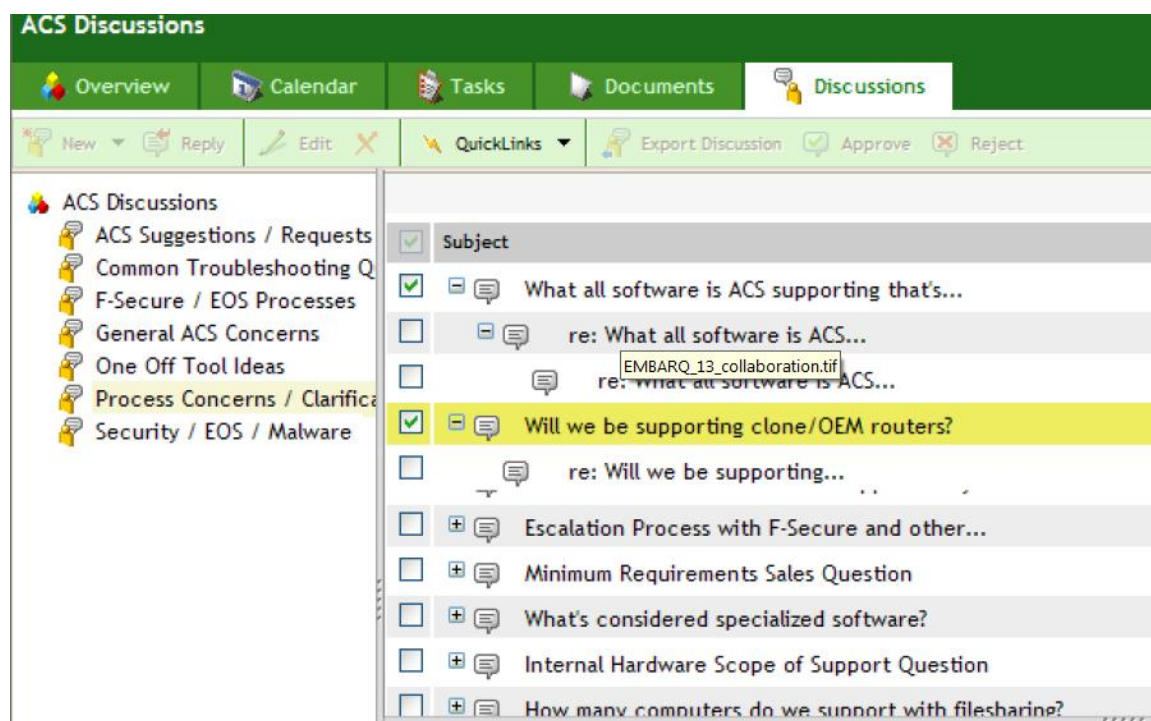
ACS Discussions

Overview Calendar Tasks Documents Discussions

New Reply Edit QuickLinks Export Discussion Approve Reject

ACS Discussions
ACS Suggestions / Requests
Common Troubleshooting Q
F-Secure / EOS Processes
General ACS Concerns
One Off Tool Ideas
Process Concerns / Clarifica
Security / EOS / Malware

Subject
What all software is ACS supporting that's...
re: What all software is ACS...
EMBARQ_13_collaboration.tif
re: What all software is ACS...
Will we be supporting clone/OEM routers?
re: Will we be supporting...
Escalation Process with F-Secure and other...
Minimum Requirements Sales Question
What's considered specialized software?
Internal Hardware Scope of Support Question
How many computers do we support with filesharing?